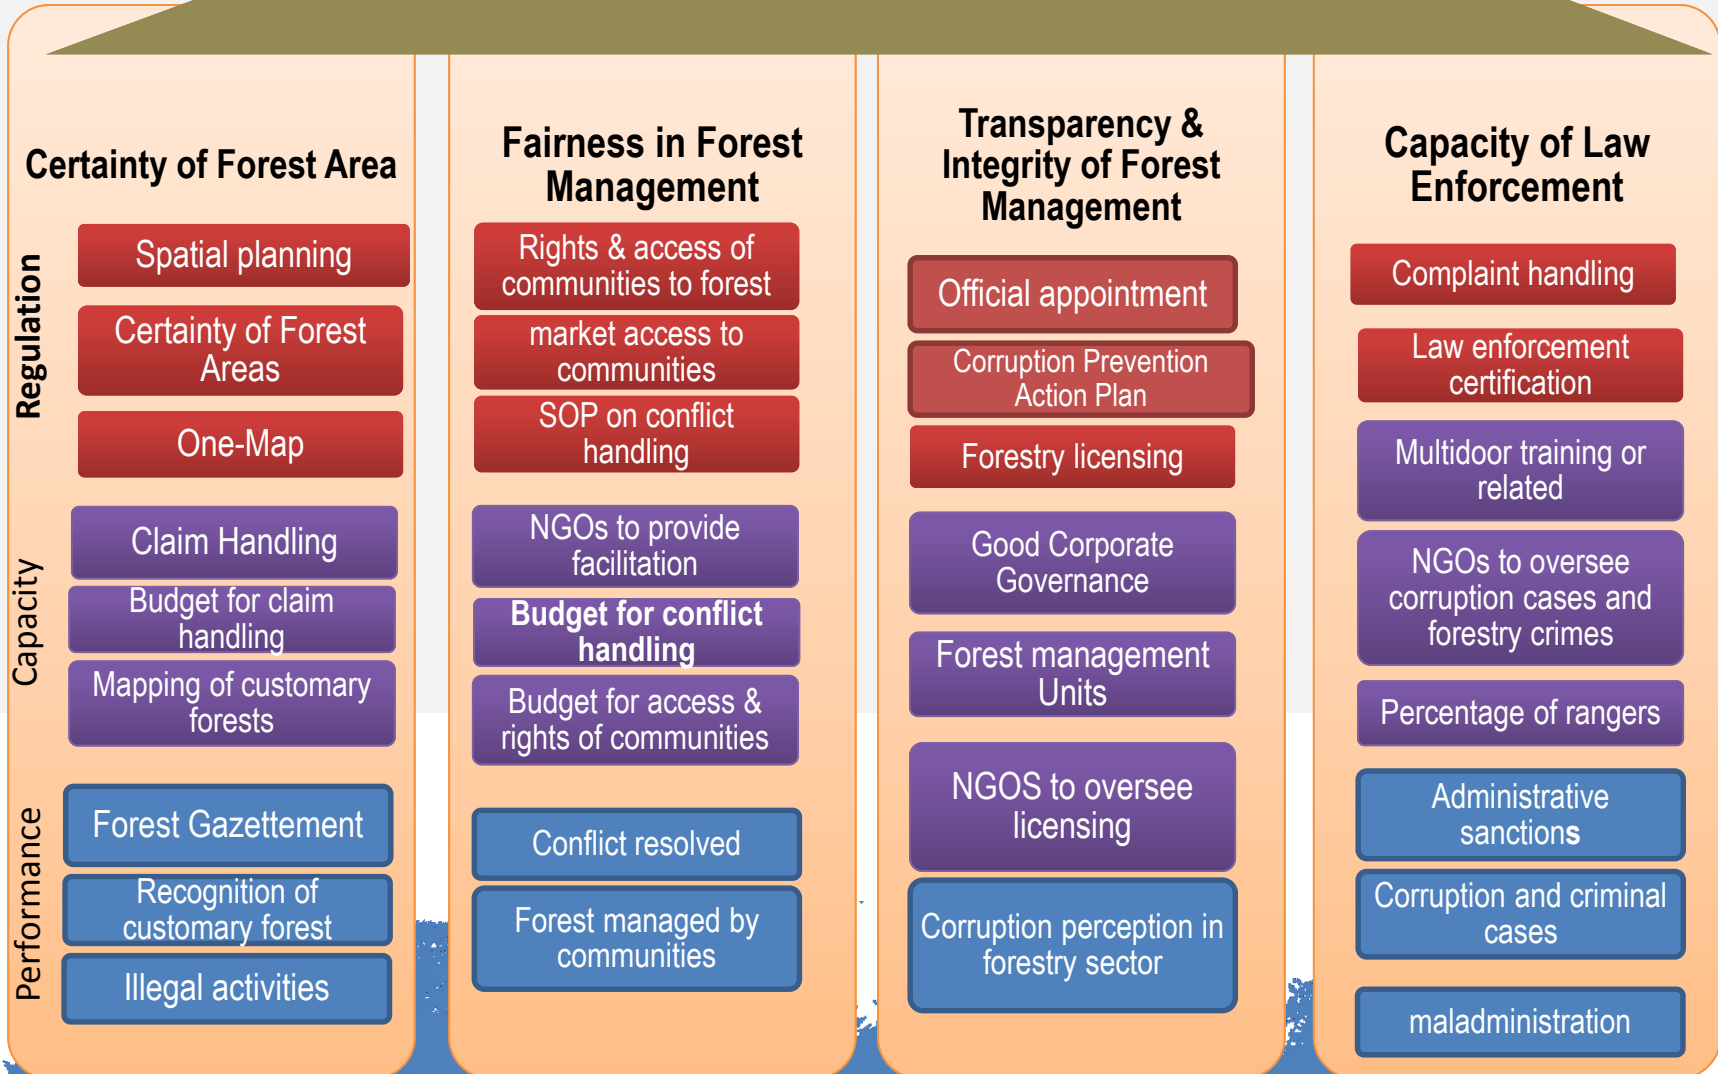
Regulation

Capacity

Performance

Certainty of Forest Area

Spatial planning

Certainty of Forest Areas

One-Map

Claim Handling

Budget for claim handling

Mapping of customary forests

Forest Gazettement

Recognition of customary forest

Illegal activities

Fairness in Forest Management

Rights & access of communities to forest

market access to communities

SOP on conflict handling

NGOs to provide facilitation

Budget for conflict handling

Budget for access & rights of communities

Conflict resolved

Forest managed by communities

Transparency & Integrity of Forest Management

Official appointment

Corruption Prevention Action Plan

Forestry licensing

Good Corporate Governance

Forest management Units

NGOS to oversee licensing

Corruption perception in forestry sector

Capacity of Law Enforcement

Complaint handling

Law enforcement certification

Multidoor training or related

NGOs to oversee corruption cases and forestry crimes

Percentage of rangers

Administrative sanctions

Corruption and criminal cases

maladministration